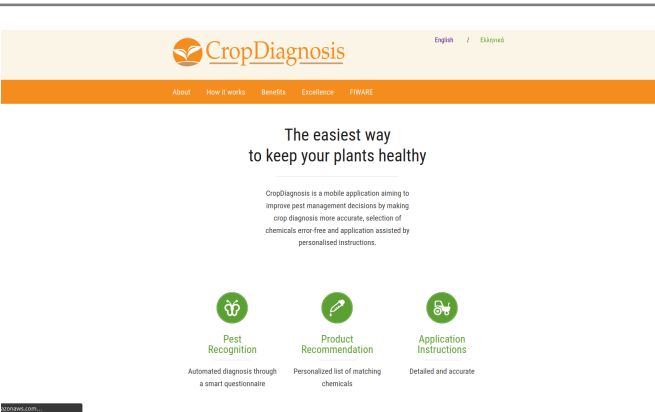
CropDiagnosis

English / Ελληνικά

About How it works Benefits Excellence FIWARE

The easiest way to keep your plants healthy

CropDiagnosis is a mobile application aiming to improve pest management decisions by making crop diagnosis more accurate, selection of chemicals error-free and application assisted by personalised instructions.

Pest Recognition

Automated diagnosis through a smart questionnaire

Product Recommendation

Personalized list of matching chemicals

Application Instructions

Detailed and accurate

azonaws.com...